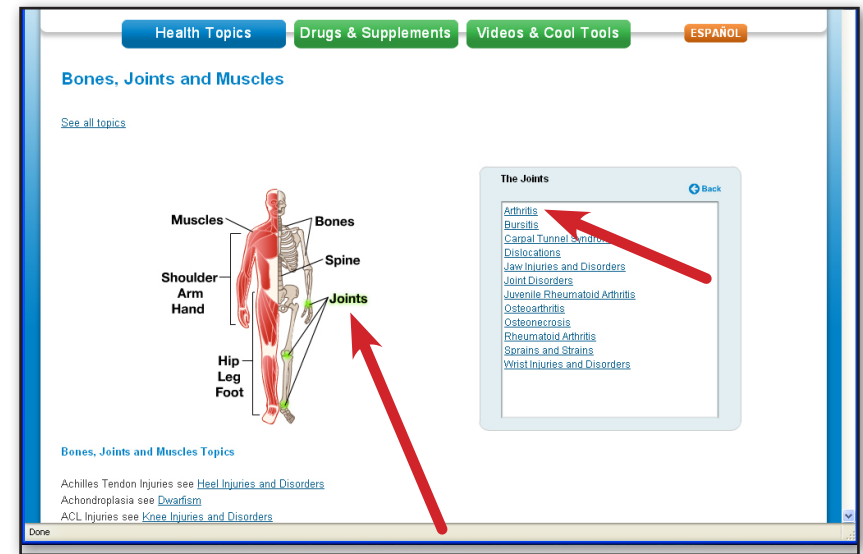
Health Topics Drugs & Supplements Videos & Cool Tools ESPAÑOL

Bones, Joints and Muscles

See all topics

Muscles
Bones
Spine
Shoulder
Arm
Hand
Joints
Hip
Leg
Foot

The Joints

Back

Arthritis
Bursitis
Carpal Tunnel Syndro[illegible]
Dislocations
Jaw Injuries and Disorders
Joint Disorders
Juvenile Rheumatoid Arthritis
Osteoarthritis
Osteonecrosis
Rheumatoid Arthritis
Sprains and Strains
Wrist Injuries and Disorders

Bones, Joints and Muscles Topics

Achilles Tendon Injuries see Heel Injuries and Disorders
Achondroplasia see Dwarfism
ACL Injuries see Knee Injuries and Disorders

Done